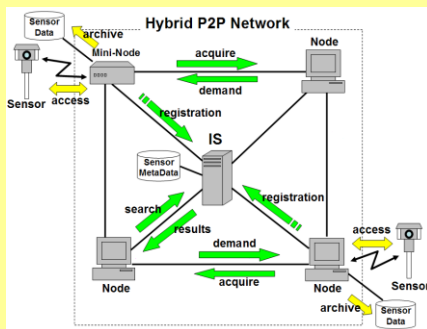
Hybrid P2P Network

Sensor Data

archive

Mini-Node

Sensor

access

acquire

demand

Node

registration

IS

Sensor MetaData

search

results

registration

demand

acquire

Node

Node

access

Sensor

archive

Sensor Data